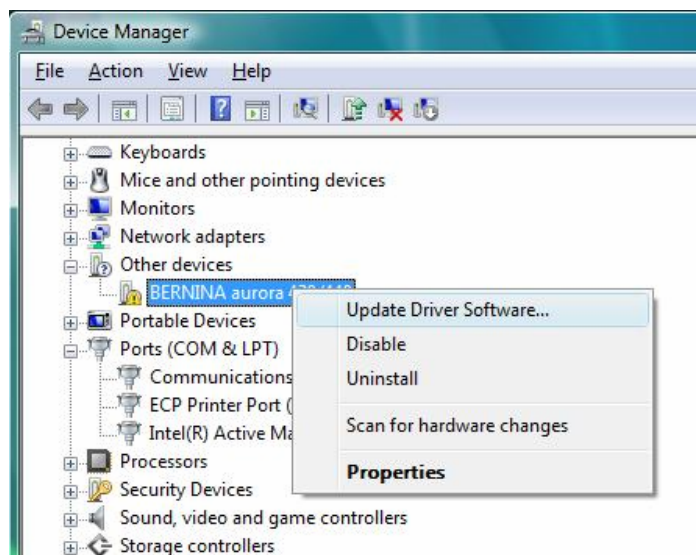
Device Manager

File Action View Help

Keyboards
Mice and other pointing devices
Monitors
Network adapters
Other devices
BERNINA aurora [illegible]
Portable Devices
Ports (COM & LPT)
Communications
ECP Printer Port (
Intel(R) Active Ma
Processors
Security Devices
Sound, video and game controllers
Storage controllers

Update Driver Software...
Disable
Uninstall
Scan for hardware changes
Properties